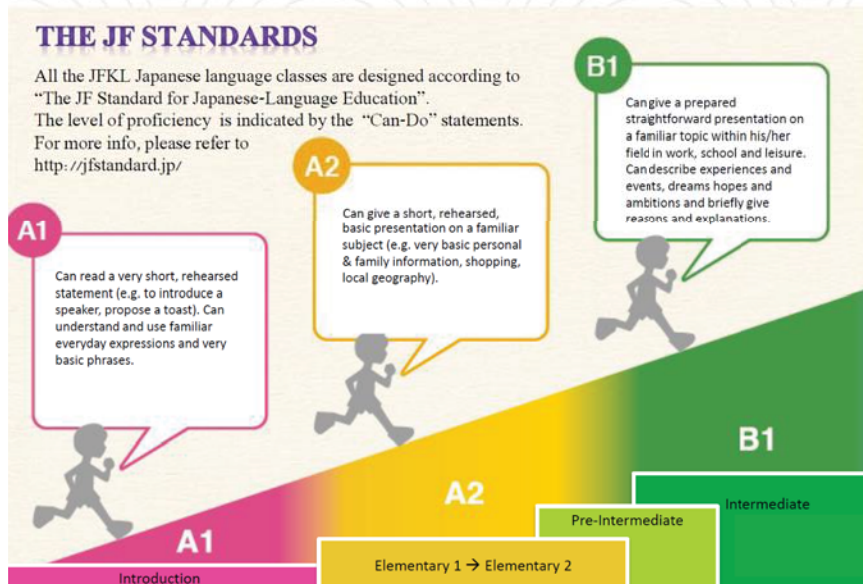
THE JF STANDARDS

All the JFKL Japanese language classes are designed according to "The JF Standard for Japanese-Language Education". The level of proficiency is indicated by the "Can-Do" statements. For more info, please refer to http://jfstandard.jp/

B1

Cangive a prepared straightforward presentation on a familiar topic within his/her field in work, school and leisure. Candescribe experiences and events, dreams hopes and ambitions and briefly give reasons and explanations.

A2

Can give a short, rehearsed, basic presentation on a familiar subject (e.g. very basic personal & family information, shopping, local geography).

A1

Can read a very short, rehearsed statement (e.g. to introduce a speaker, propose a toast). Can understand and use familiar everyday expressions and very basic phrases.

B1

A2

A1

Intermediate

Pre-Intermediate

Elementary 1 → Elementary 2

Introduction